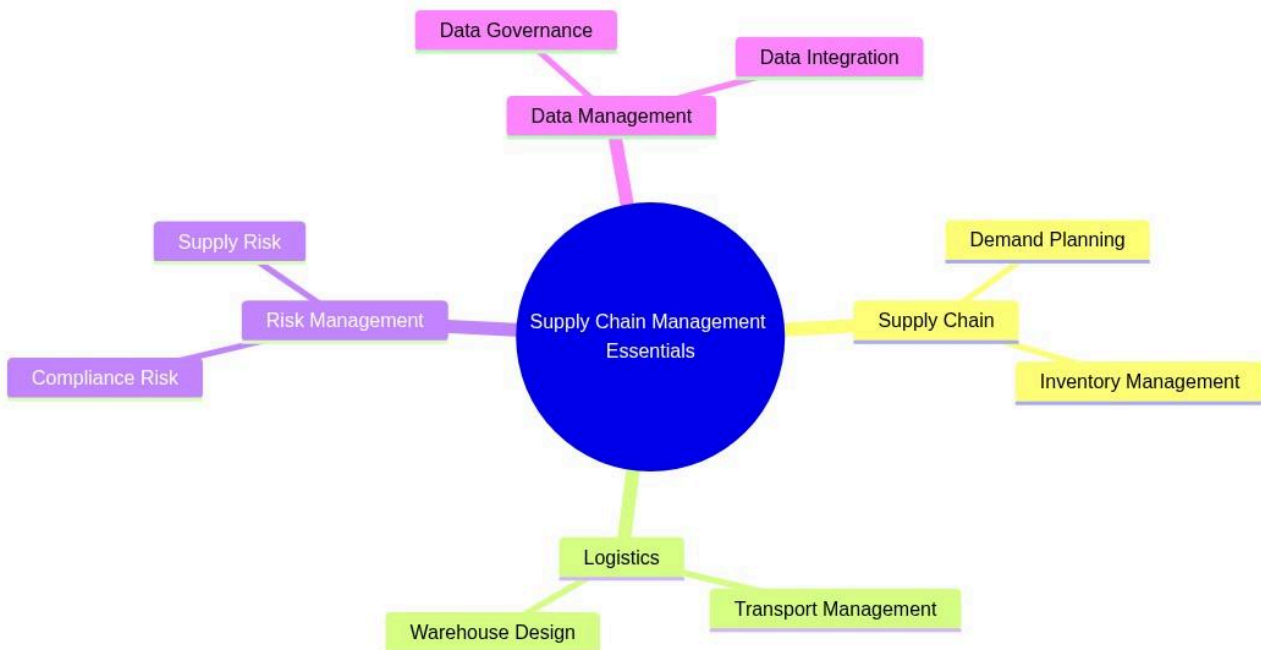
Supply Chain Management Essentials

Data Management

Data Governance

Data Integration

Supply Chain

Demand Planning

Inventory Management

Logistics

Transport Management

Warehouse Design

Risk Management

Supply Risk

Compliance Risk